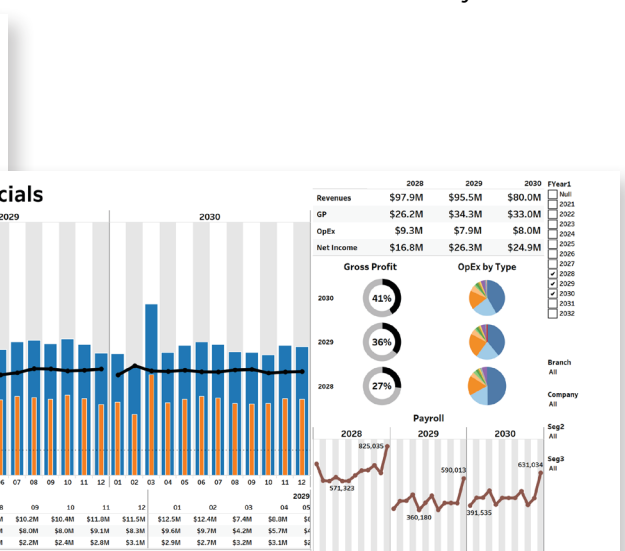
cials

2029

2030

| | 2028 | 2029 | 2030 |
|---|---|---|---|
| Revenues | $97.9M | $95.5M | $80.0M |
| GP | $26.2M | $34.3M | $33.0M |
| OpEx | $9.3M | $7.9M | $8.0M |
| Net Income | $16.8M | $26.3M | $24.9M |

FYear1
Null
2021
2022
2023
2024
2025
2026
2027
2028
2029
2030
2031
2032

Gross Profit

OpEx by Type

2030 41%

2029 36%

2028 27%

Branch
All

Company
All

Payroll

2028

2029

2030

Seg2
All

Seg3
All

825,035

571,323

590,013

360,180

631,034

391,535

6 07 08 09 10 11 12 01 02 03 04 05 06 07 08 09 10 11 12

2029

| 8 | 09 | 10 | 11 | 12 | 01 | 02 | 03 | 04 | 05 |
|---|---|---|---|---|---|---|---|---|---|
| M | $10.2M | $10.4M | $11.8M | $11.5M | $12.5M | $12.4M | $7.4M | $6.8M | $6 |
| M | $8.0M | $8.0M | $9.1M | $8.3M | $9.6M | $9.7M | $4.2M | $5.7M | $4 |
| M | $2.2M | $2.4M | $2.8M | $3.1M | $2.9M | $2.7M | $3.2M | $3.1M | $2 |